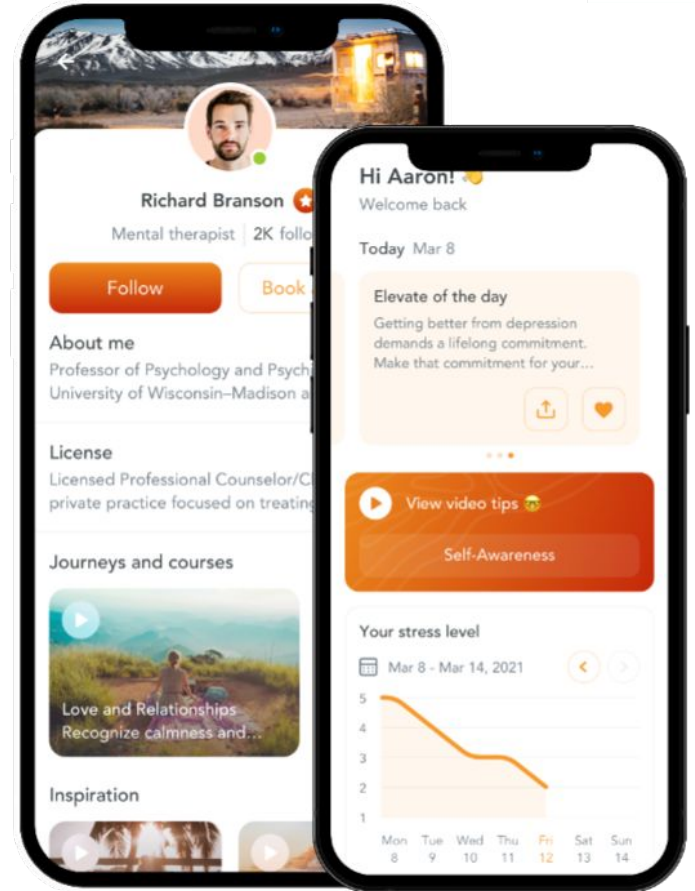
Richard Branson

Mental therapist | 2K follo

Follow

Book

About me

Professor of Psychology and Psych University of Wisconsin–Madison a

License

Licensed Professional Counselor/C private practice focused on treatin

Journeys and courses

Love and Relationships
Recognize calmness and...

Inspiration

Hi Aaron! 👋
Welcome back

Today Mar 8

Elevate of the day

Getting better from depression demands a lifelong commitment. Make that commitment for your...

View video tips 😇

Self-Awareness

Your stress level

Mar 8 - Mar 14, 2021

5
4
3
2
1

| Mon | Tue | Wed | Thu | Fri | Sat | Sun |
|---|---|---|---|---|---|---|
| 8 | 9 | 10 | 11 | 12 | 13 | 14 |